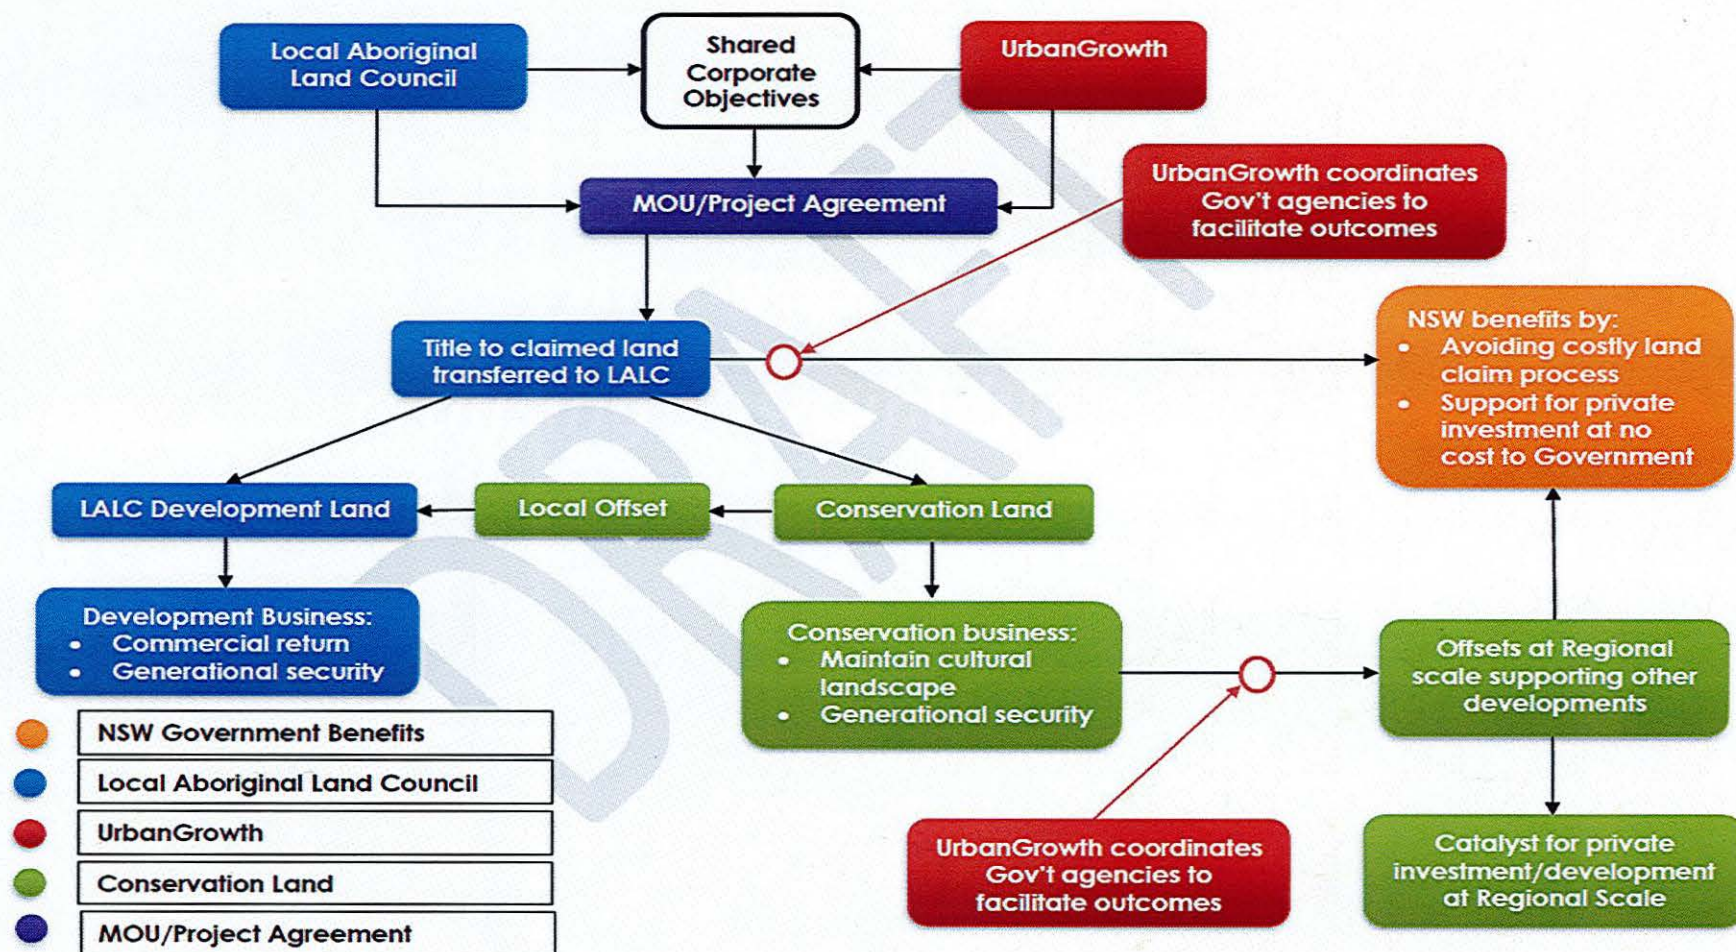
Local Aboriginal Land Council

Shared Corporate Objectives

UrbanGrowth

MOU/Project Agreement

UrbanGrowth coordinates Gov't agencies to facilitate outcomes

Title to claimed land transferred to LALC

NSW benefits by:
• Avoiding costly land claim process
• Support for private investment at no cost to Government

LALC Development Land

Local Offset

Conservation Land

Development Business:
• Commercial return
• Generational security

Conservation business:
• Maintain cultural landscape
• Generational security

Offsets at Regional scale supporting other developments

UrbanGrowth coordinates Gov't agencies to facilitate outcomes

Catalyst for private investment/development at Regional Scale

DRAFT

NSW Government Benefits

Local Aboriginal Land Council

UrbanGrowth

Conservation Land

MOU/Project Agreement